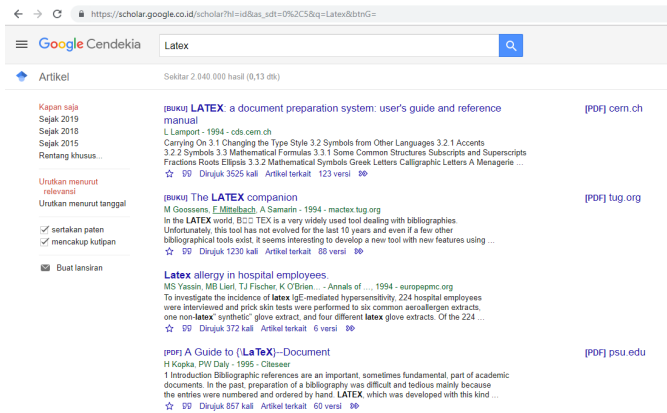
https://scholar.google.co.id/scholar?hl=id&as_sdt=0%2C5&q=Latex&btnG=

Google Cendekia

Latex

Artikel

Sekitar 2.040.000 hasil (0,13 dtk)

Kapan saja
Sejak 2019
Sejak 2018
Sejak 2015
Rentang khusus...

Urutkan menurut relevansi
Urutkan menurut tanggal

sertakan paten
mencakup kutipan

Buat lansiran

[BUKU] LATEX: a document preparation system: user's guide and reference manual
L Lamport - 1994 - cds.cern.ch
Carrying On 3.1 Changing the Type Style 3.2 Symbols from Other Languages 3.2.1 Accents 3.2.2 Symbols 3.3 Mathematical Formulas 3.3.1 Some Common Structures Subscripts and Superscripts Fractions Roots Ellipsis 3.3.2 Mathematical Symbols Greek Letters Calligraphic Letters A Menagerie ...
Dirujuk 3525 kali Artikel terkait 123 versi

[PDF] cern.ch

[BUKU] The LATEX companion
M Goossens, F Mittelbach, A Samarin - 1994 - mactex.tug.org
In the LATEX world, B□□ TEX is a very widely used tool dealing with bibliographies. Unfortunately, this tool has not evolved for the last 10 years and even if a few other bibliographical tools exist, it seems interesting to develop a new tool with new features using ...
Dirujuk 1230 kali Artikel terkait 88 versi

[PDF] tug.org

Latex allergy in hospital employees.
MS Yassin, MB Lierl, TJ Fischer, K O'Brien… - Annals of …, 1994 - europepmc.org
To investigate the incidence of latex IgE-mediated hypersensitivity, 224 hospital employees were interviewed and prick skin tests were performed to six common aeroallergen extracts, one non-latex" synthetic" glove extract, and four different latex glove extracts. Of the 224 ...
Dirujuk 372 kali Artikel terkait 6 versi

[PDF] A Guide to {\LaTeX}--Document
H Kopka, PW Daly - 1995 - Citeseer
1 Introduction Bibliographic references are an important, sometimes fundamental, part of academic documents. In the past, preparation of a bibliography was difficult and tedious mainly because the entries were numbered and ordered by hand. LATEX, which was developed with this kind ...
Dirujuk 857 kali Artikel terkait 60 versi

[PDF] psu.edu